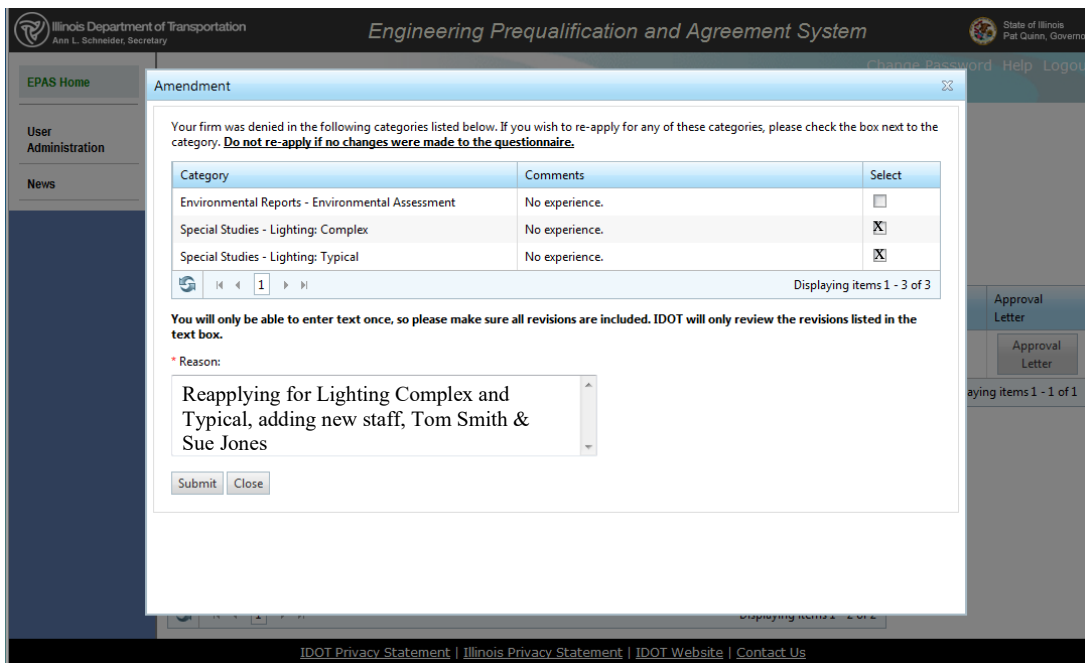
Illinois Department of Transportation
Ann L. Schneider, Secretary

Engineering Prequalification and Agreement System

State of Illinois
Pat Quinn, Governo

Change Password Help Logou

EPAS Home

User Administration

News

Amendment

Your firm was denied in the following categories listed below. If you wish to re-apply for any of these categories, please check the box next to the category. Do not re-apply if no changes were made to the questionnaire.

| Category | Comments | Select |
|---|---|---|
| Environmental Reports - Environmental Assessment | No experience. | ☐ |
| Special Studies - Lighting: Complex | No experience. | X |
| Special Studies - Lighting: Typical | No experience. | X |

1

Displaying items 1 - 3 of 3

You will only be able to enter text once, so please make sure all revisions are included. IDOT will only review the revisions listed in the text box.

* Reason:

Reapplying for Lighting Complex and Typical, adding new staff, Tom Smith & Sue Jones

Submit Close

Approval Letter

Approval Letter

aying items 1 - 1 of 1

1

Displaying items 1 - 2 of 2

IDOT Privacy Statement | Illinois Privacy Statement | IDOT Website | Contact Us